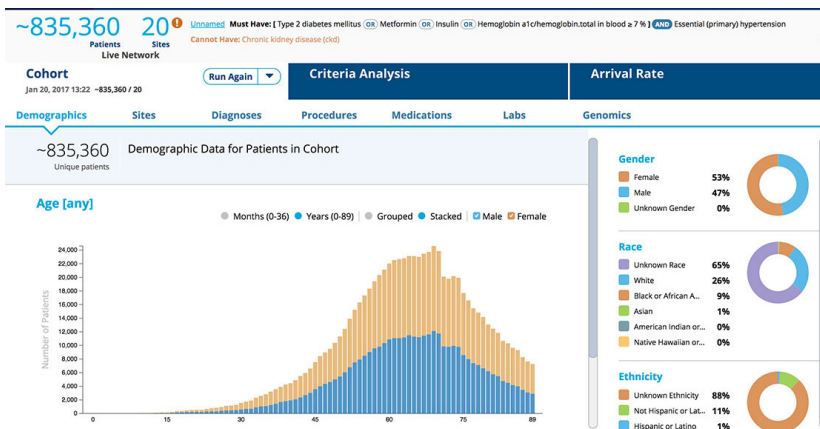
~835,360 Patients

20 Sites

Live Network

Unnamed Must Have: [ Type 2 diabetes mellitus OR Metformin OR Insulin OR Hemoglobin a1c/hemoglobin.total in blood ≥ 7 % ] AND Essential (primary) hypertension

Cannot Have: Chronic kidney disease (ckd)

Cohort

Jan 20, 2017 13:22 ~835,360 / 20

Run Again

Criteria Analysis

Arrival Rate

Demographics Sites Diagnoses Procedures Medications Labs Genomics

~835,360 Unique patients

Demographic Data for Patients in Cohort

Age [any]

Months (0-36) Years (0-89) Grouped Stacked Male Female

24,000
22,000
20,000
18,000
16,000
14,000
12,000
10,000
8,000
6,000
4,000
2,000
0

Number of Patients

0 15 30 45 60 75 89

Gender

| | |
|---|---|
| Female | 53% |
| Male | 47% |
| Unknown Gender | 0% |

Race

| | |
|---|---|
| Unknown Race | 65% |
| White | 26% |
| Black or African A... | 9% |
| Asian | 1% |
| American Indian or... | 0% |
| Native Hawaiian or... | 0% |

Ethnicity

| | |
|---|---|
| Unknown Ethnicity | 88% |
| Not Hispanic or Lat... | 11% |
| Hispanic or Latino | 1% |